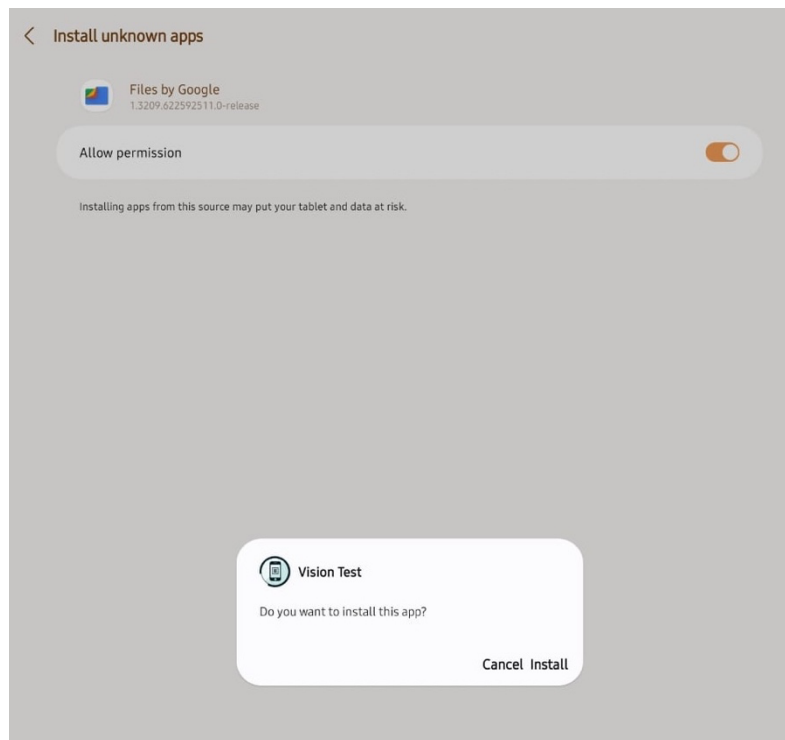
Install unknown apps

Files by Google
1.3209.622592511.0-release

Allow permission

Installing apps from this source may put your tablet and data at risk.

Vision Test

Do you want to install this app?

Cancel Install